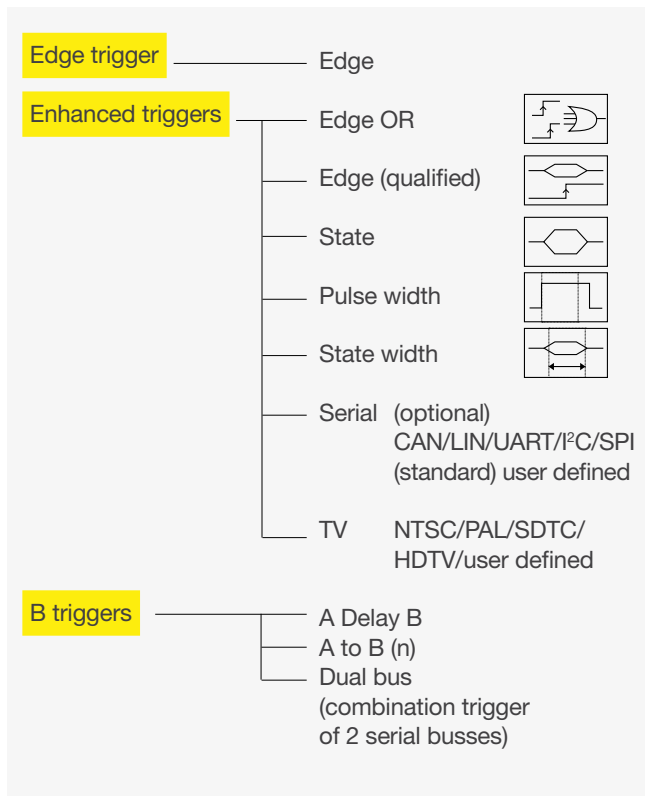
Edge trigger
Edge

Enhanced triggers
Edge OR
Edge (qualified)
State
Pulse width
State width
Serial (optional) CAN/LIN/UART/I$^2$C/SPI (standard) user defined
TV NTSC/PAL/SDTC/HDTV/user defined

B triggers
A Delay B
A to B (n)
Dual bus (combination trigger of 2 serial busses)